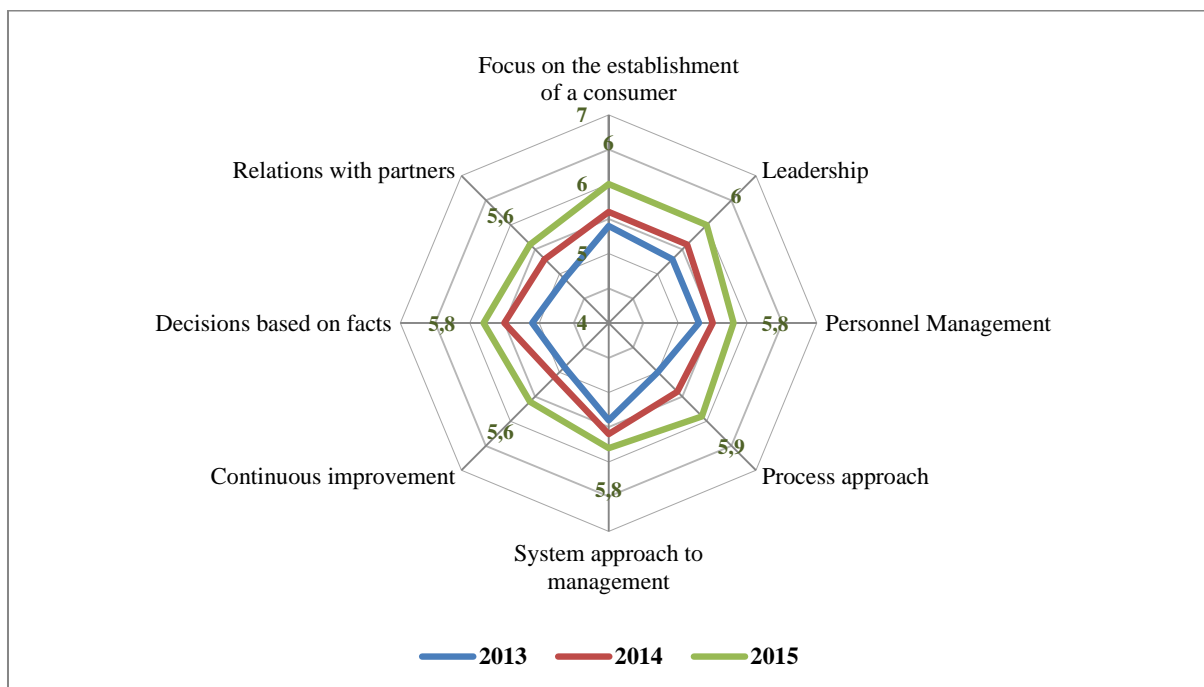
Focus on the establishment of a consumer

7

6

6

5

4

Leadership

6

Personnel Management

5,8

Process approach

5,9

System approach to management

5,8

Continuous improvement

5,6

Decisions based on facts

5,8

Relations with partners

5,6

2013 2014 2015